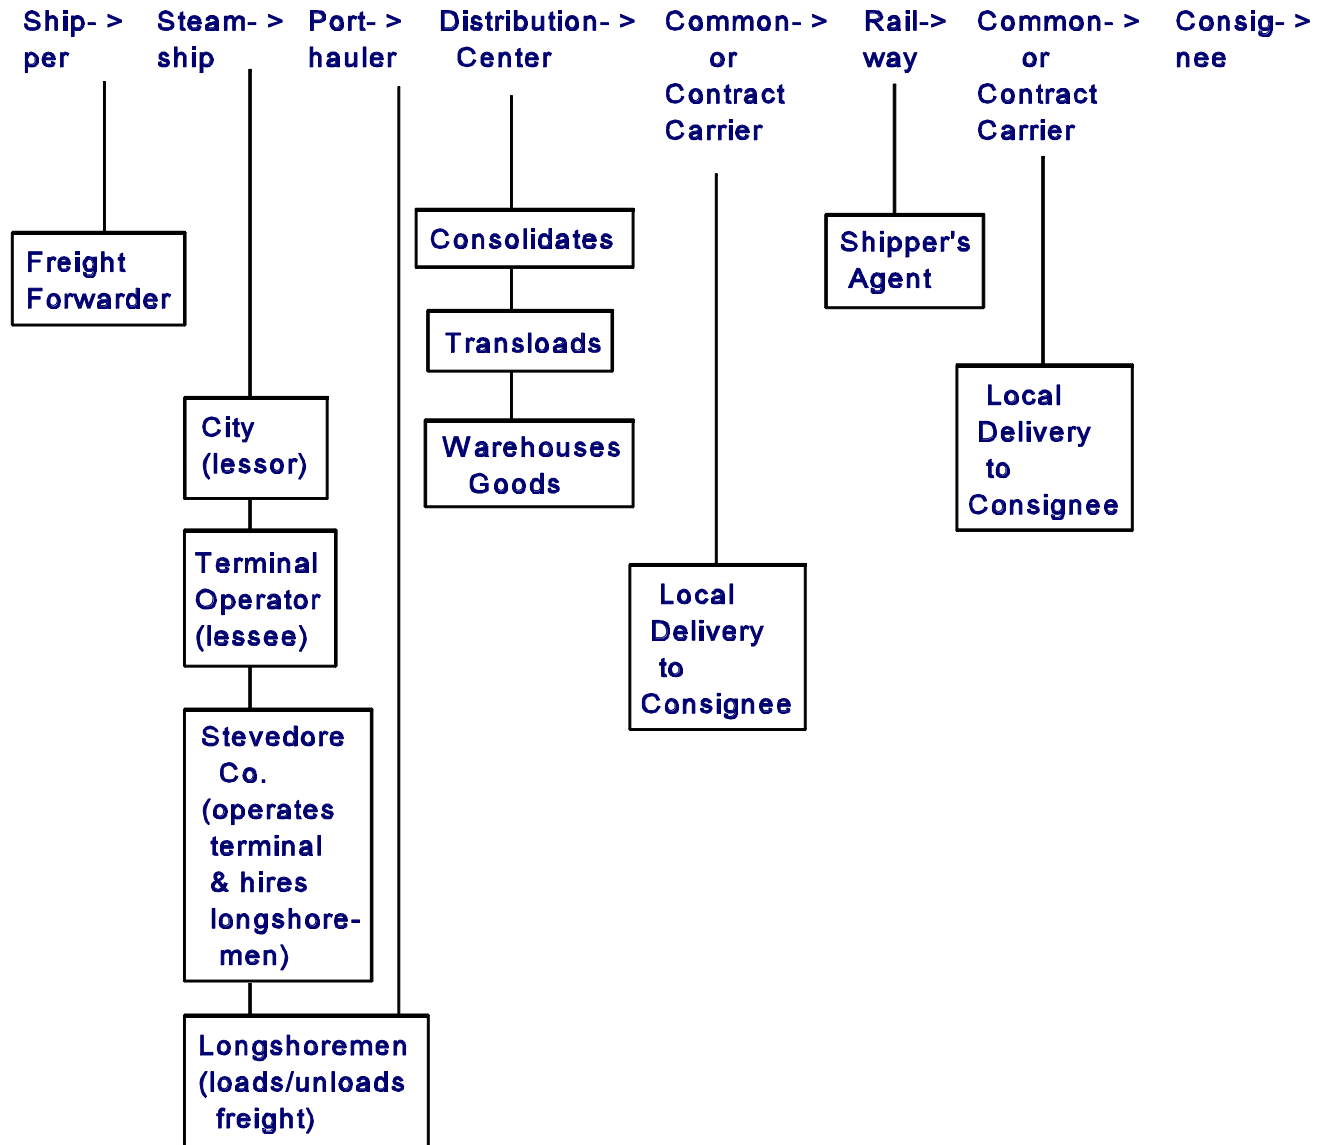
Shipper > Steamship > Porthauler > Distribution > Center Common > or Contract Carrier Rail-> way Common > or Contract Carrier Consignee >

Freight Forwarder

City (lessor)

Terminal Operator (lessee)

Stevedore Co. (operates terminal & hires longshoremen)

Longshoremen (loads/unloads freight)

Consolidates

Transloads

Warehouses Goods

Local Delivery to Consignee

Shipper's Agent

Local Delivery to Consignee